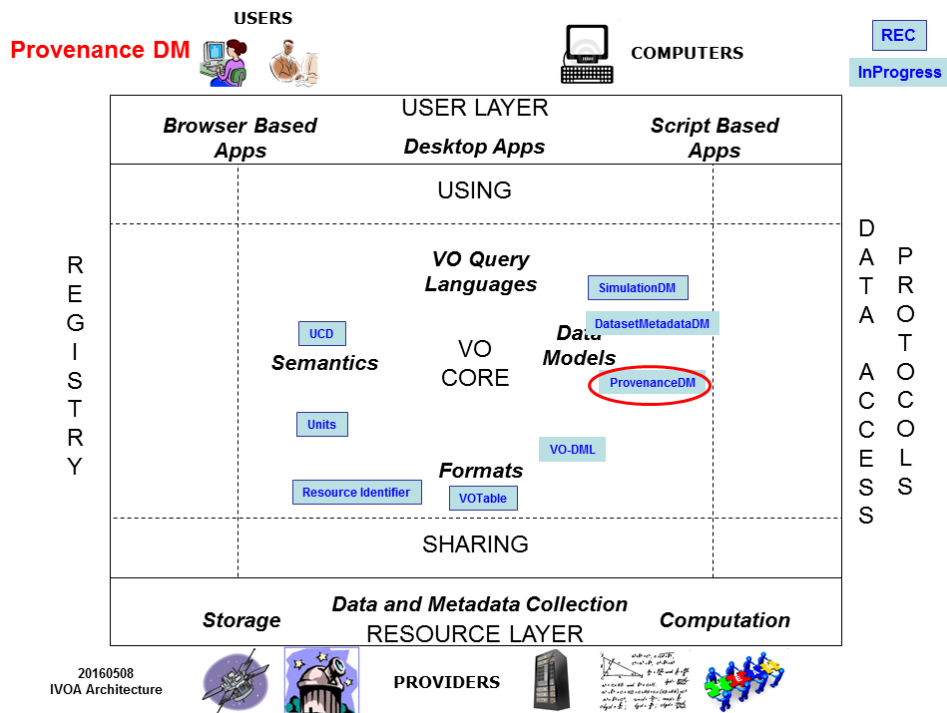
Provenance DM

USERS

COMPUTERS

REC

InProgress

USER LAYER

Browser Based Apps

Desktop Apps

Script Based Apps

USING

REGISTRY

DATA ACCESS PROTOCOLS

VO Query Languages

SimulationDM

DatasetMetadataDM

UCD

Semantics

VO CORE

Data Models

ProvenanceDM

Units

VO-DML

Formats

Resource Identifier

VOTable

SHARING

Storage

Data and Metadata Collection

Computation

RESOURCE LAYER

20160508
IVOA Architecture

PROVIDERS